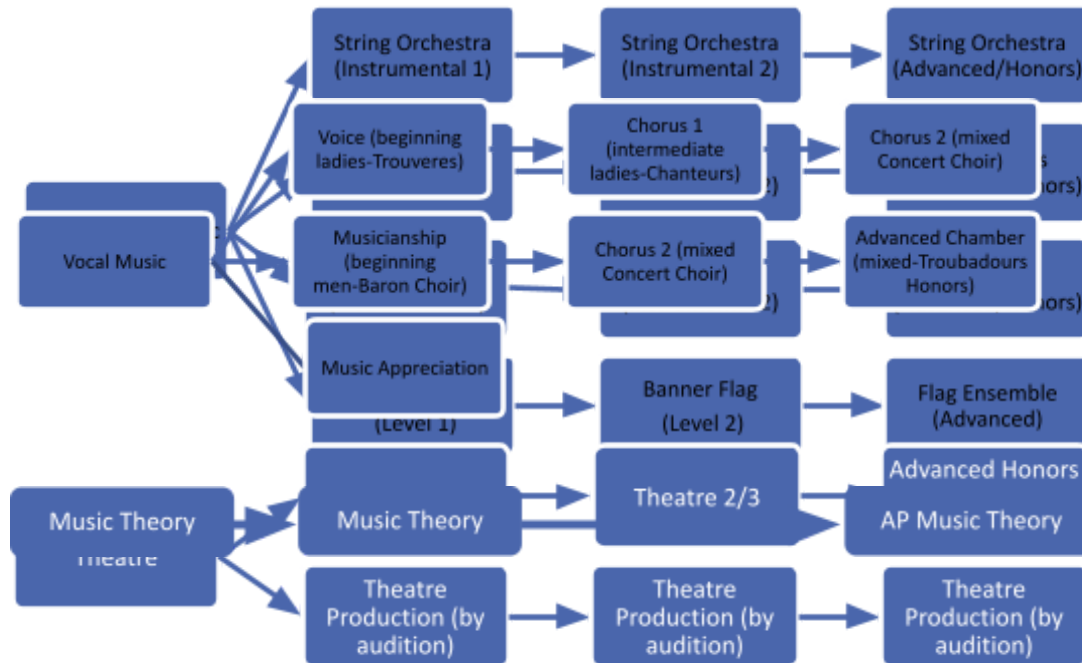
String Orchestra (Instrumental 1)

String Orchestra (Instrumental 2)

String Orchestra (Advanced/Honors)

Voice (beginning ladies-Trouveres)

Chorus 1 (intermediate ladies-Chanteurs)

Chorus 2 (mixed Concert Choir)

Vocal Music

Musicianship (beginning men-Baron Choir)

Chorus 2 (mixed Concert Choir)

Advanced Chamber (mixed-Troubadours Honors)

Music Appreciation

(Level 1)

Banner Flag (Level 2)

Flag Ensemble (Advanced)

Advanced Honors

Music Theory

Theatre

Music Theory

Theatre 2/3

AP Music Theory

Theatre Production (by audition)

Theatre Production (by audition)

Theatre Production (by audition)